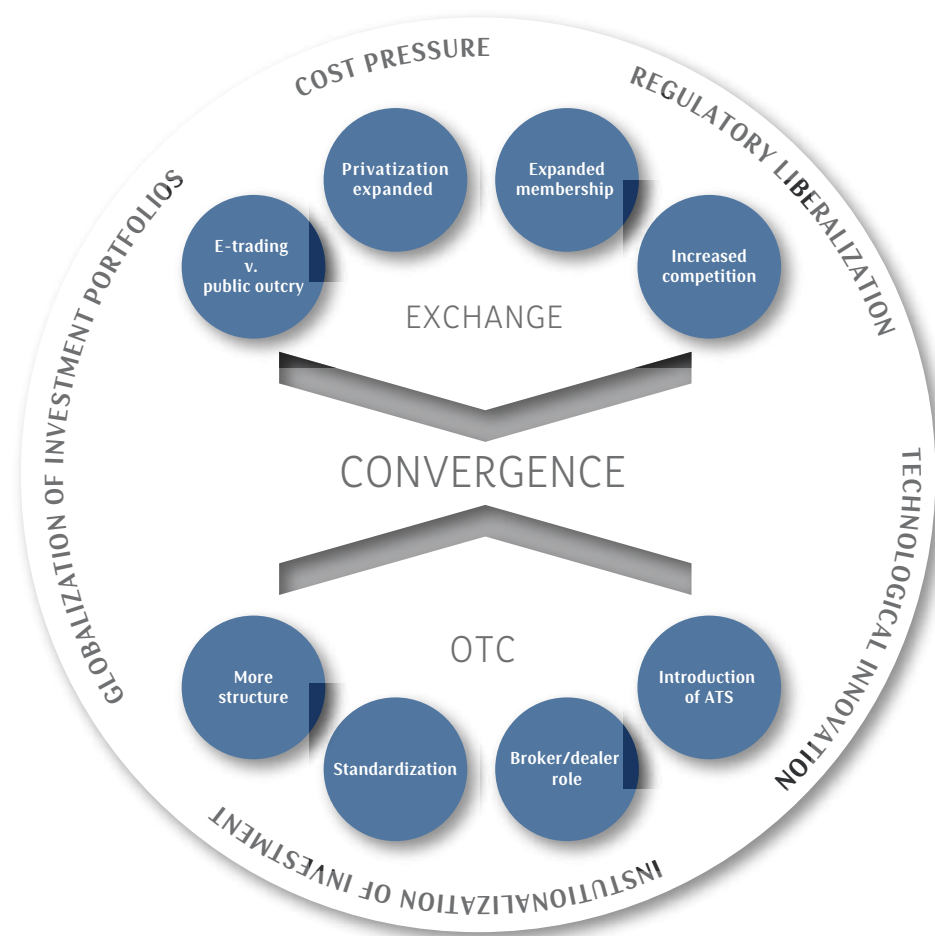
COST PRESSURE

REGULATORY LIBERALIZATION

TECHNOLOGICAL INNOVATION

INSTITUTIONALIZATION OF INVESTMENT

GLOBALIZATION OF INVESTMENT PORTFOLIOS

Privatization expanded

Expanded membership

E-trading v. public outcry

Increased competition

EXCHANGE

CONVERGENCE

OTC

More structure

Introduction of ATS

Standardization

Broker/dealer role